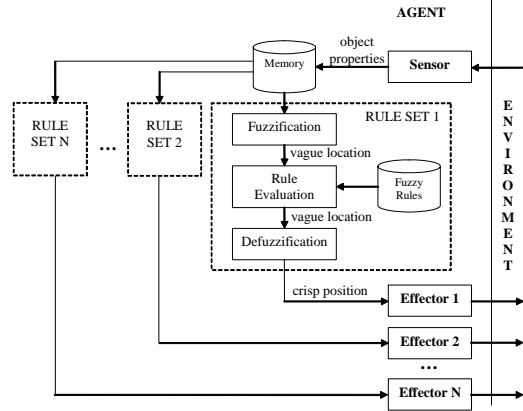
AGENT

Memory

object properties

Sensor

RULE SET N

...

RULE SET 2

RULE SET 1

Fuzzification

vague location

Rule Evaluation

Fuzzy Rules

vague location

Defuzzification

E N V I R O N M E N T

crisp position

Effector 1

Effector 2

...

Effector N